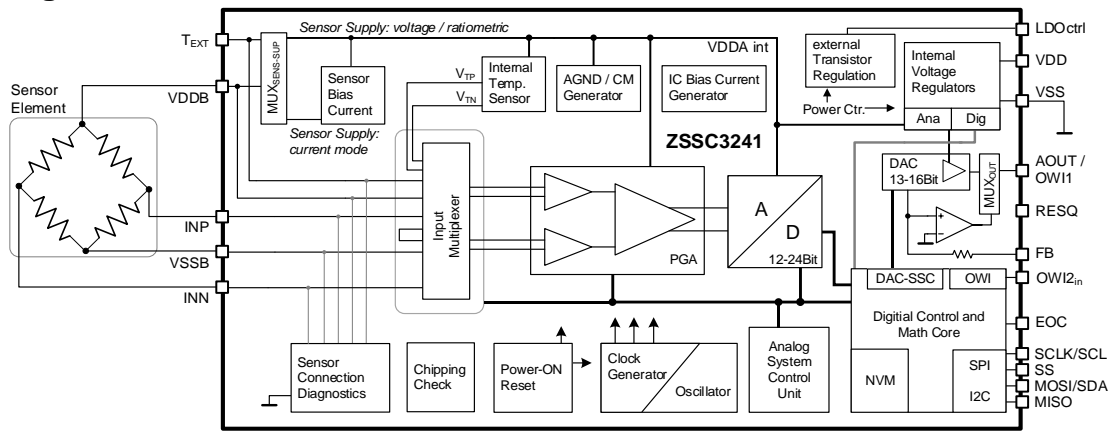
Sensor Supply: voltage / ratiometric

$T_{EXT}$

Sensor Element

VDDB

INP

VSSB

INN

$MUX_{SENS-SUP}$

Sensor Bias Current

Sensor Supply: current mode

$V_{TP}$

$V_{TN}$

Internal Temp. Sensor

AGND / CM Generator

IC Bias Current Generator

VDDA int

ZSSC3241

Input Multiplexer

PGA

A

D

12-24Bit

external Transistor Regulation

Power Ctr.

Internal Voltage Regulators

Ana

Dig

LDOctrl

VDD

VSS

DAC 13-16Bit

$MUX_{OUT}$

AOUT / OWI1

RESQ

FB

DAC-SSC

OWI

$OWI2_{in}$

Digitial Control and Math Core

EOC

NVM

SPI

I2C

SCLK/SCL

SS

MOSI/SDA

MISO

Sensor Connection Diagnostics

Chipping Check

Power-ON Reset

Clock Generator

Oscillator

Analog System Control Unit